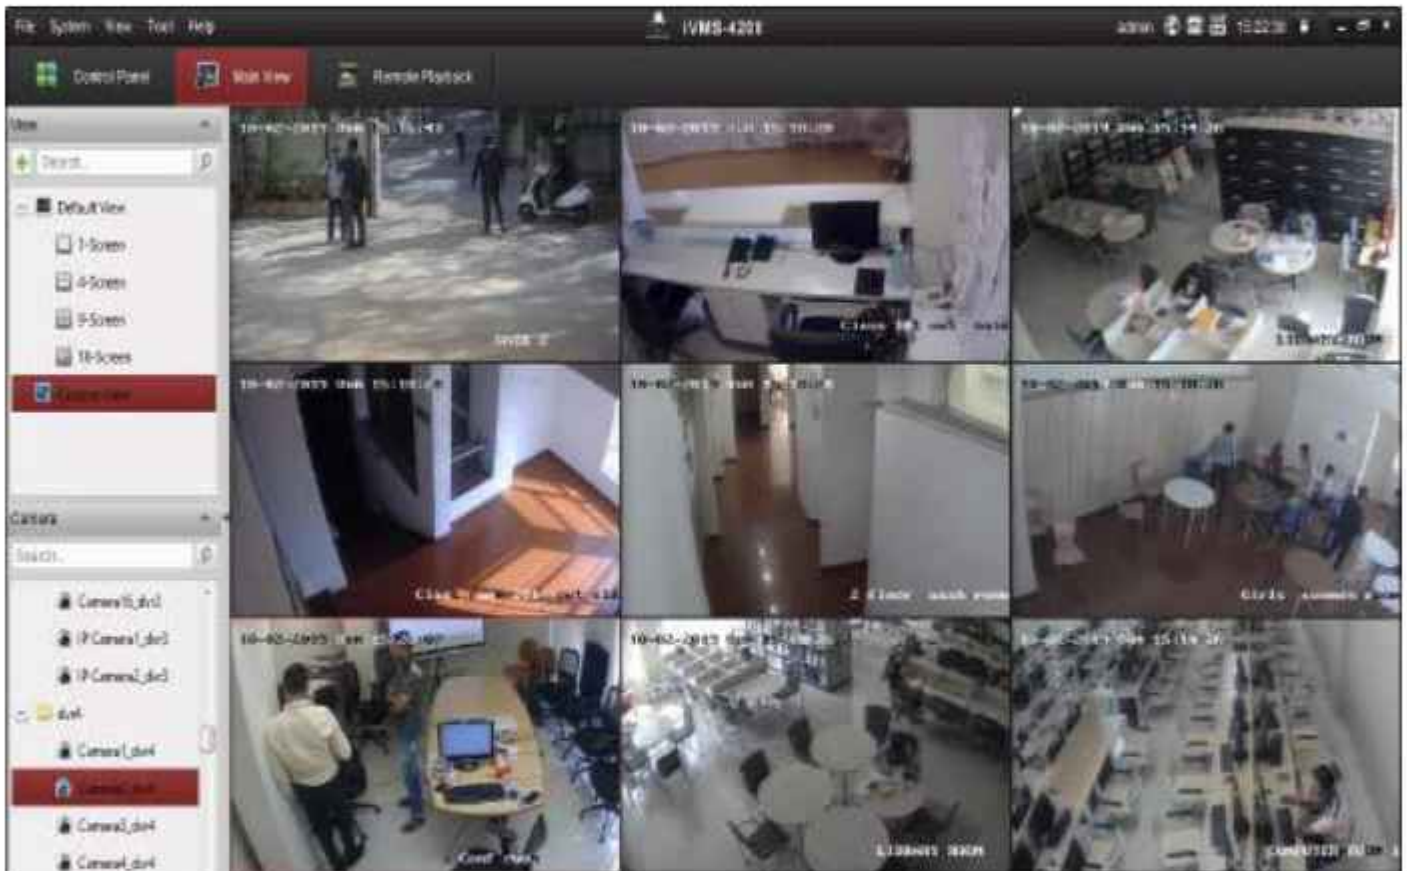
File System View Tool Help
iVMS-4200
admin 15:22:36
Control Panel
Main View
Remote Playback
View
Search
Default View
1-Screen
4-Screen
9-Screen
16-Screen
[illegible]
Camera
Search
Camera16_dvr3
IPCamera1_dvr3
IPCamera2_dvr3
dvr4
Camera1_dvr4
Camera2_dvr4
Camera3_dvr4
Camera4_dvr4
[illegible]
Class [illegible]
Girls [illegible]
Library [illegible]
Conf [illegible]
Computer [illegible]